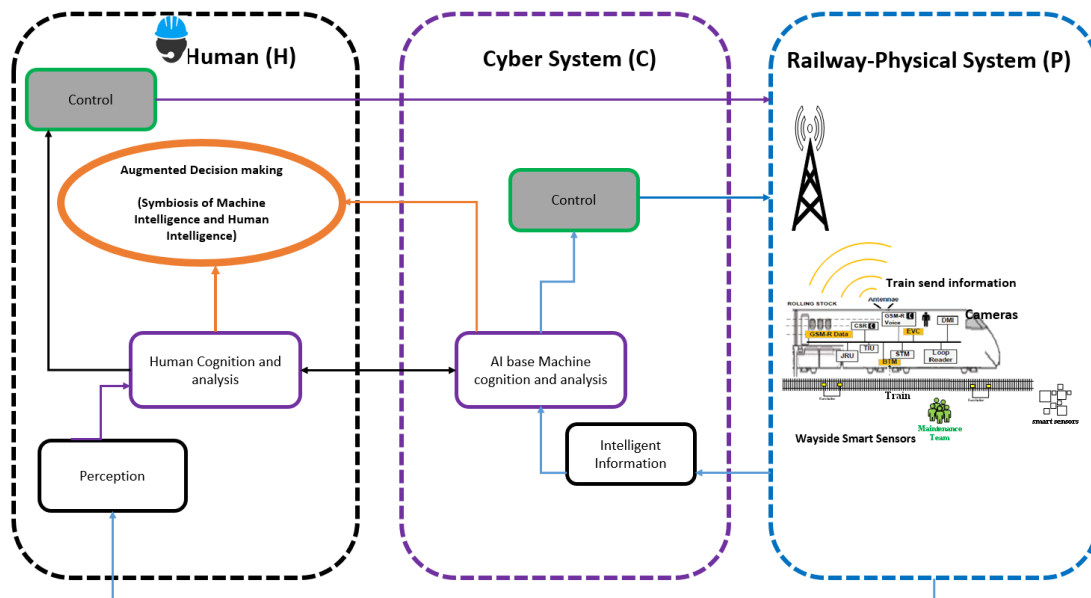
Human (H)

Control

Augmented Decision making

(Symbiosis of Machine Intelligence and Human Intelligence)

Human Cognition and analysis

Perception

Cyber System (C)

Control

AI base Machine cognition and analysis

Intelligent Information

Railway-Physical System (P)

Train send information

ROLLING STOCK

Antennae

GSM-R Voice

CSR

DMI

GSM-R Data

EVC

Cameras

JRU

TIU

STM

BTM

Loop Reader

Train

Maintenance Team

Wayside Smart Sensors

smart sensors